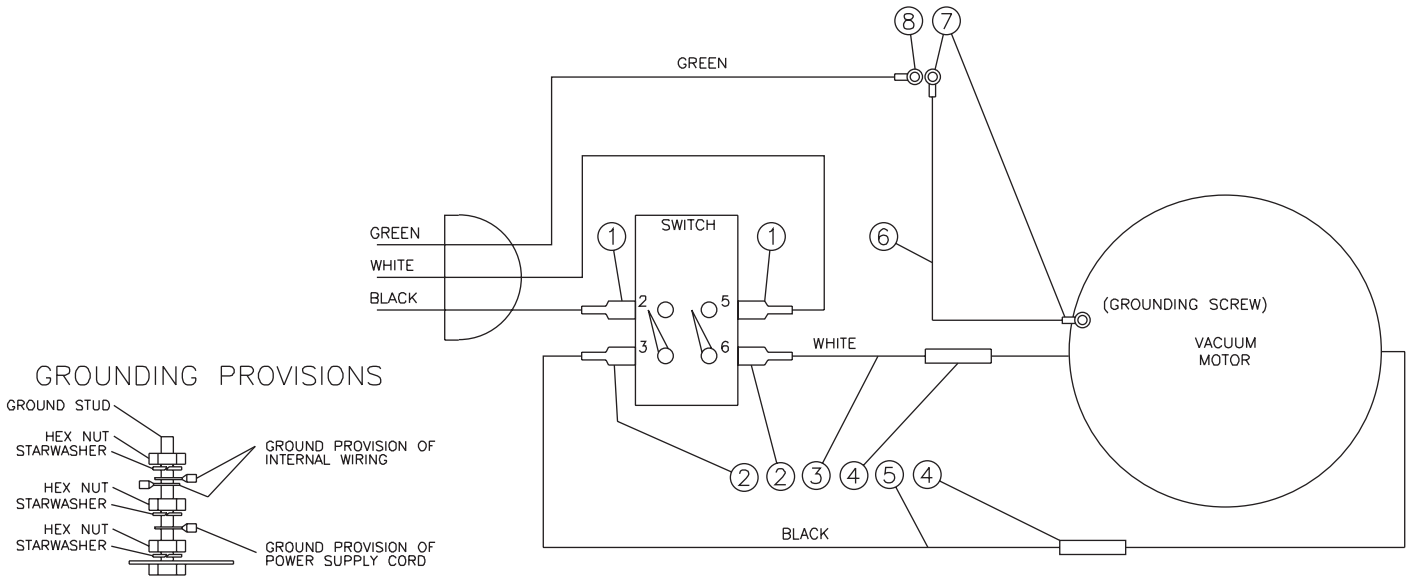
8 7

GREEN

SWITCH

1 1

GREEN

WHITE

BLACK

2 5

3 6

6

(GROUNDING SCREW)

VACUUM MOTOR

WHITE

GROUNDING PROVISIONS

GROUND STUD

HEX NUT
STARWASHER

GROUND PROVISION OF INTERNAL WIRING

HEX NUT
STARWASHER

HEX NUT
STARWASHER

GROUND PROVISION OF POWER SUPPLY CORD

2 2 3 4 5 4

BLACK